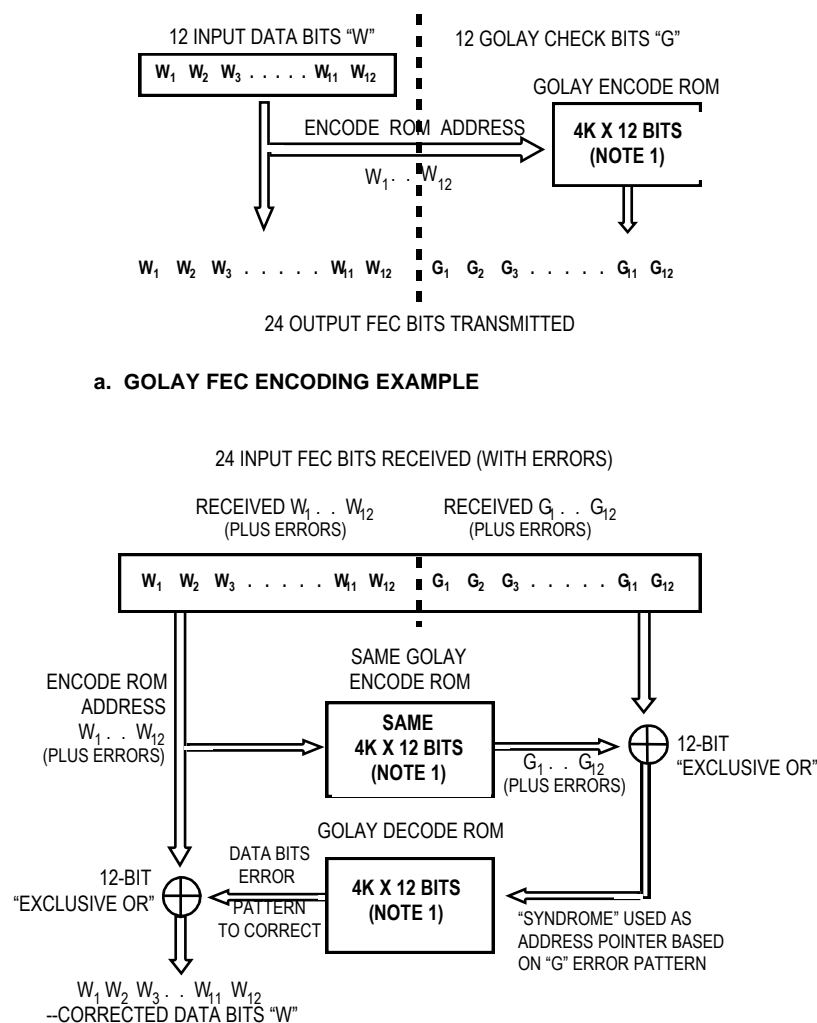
12 INPUT DATA BITS "W"

12 GOLAY CHECK BITS "G"

$W_1$ $W_2$ $W_3$ . . . . . $W_{11}$ $W_{12}$

GOLAY ENCODE ROM

ENCODE ROM ADDRESS

4K X 12 BITS (NOTE 1)

$W_1$ . . $W_{12}$

$W_1$ $W_2$ $W_3$ . . . . . . $W_{11}$ $W_{12}$ $G_1$ $G_2$ $G_3$ . . . . . . $G_{11}$ $G_{12}$

24 OUTPUT FEC BITS TRANSMITTED

a. GOLAY FEC ENCODING EXAMPLE

24 INPUT FEC BITS RECEIVED (WITH ERRORS)

RECEIVED $W_1$ . . $W_{12}$ (PLUS ERRORS)

RECEIVED $G_1$ . . $G_{12}$ (PLUS ERRORS)

$W_1$ $W_2$ $W_3$ . . . . . . $W_{11}$ $W_{12}$ $G_1$ $G_2$ $G_3$ . . . . . . $G_{11}$ $G_{12}$

SAME GOLAY ENCODE ROM

ENCODE ROM ADDRESS $W_1$ . . $W_{12}$ (PLUS ERRORS)

SAME 4K X 12 BITS (NOTE 1)

$G_1$ . . $G_{12}$ (PLUS ERRORS)

12-BIT "EXCLUSIVE OR"

GOLAY DECODE ROM

12-BIT "EXCLUSIVE OR"

DATA BITS ERROR PATTERN TO CORRECT

4K X 12 BITS (NOTE 1)

"SYNDROME" USED AS ADDRESS POINTER BASED ON "G" ERROR PATTERN

$W_1$ $W_2$ $W_3$ . . $W_{11}$ $W_{12}$
--CORRECTED DATA BITS "W"